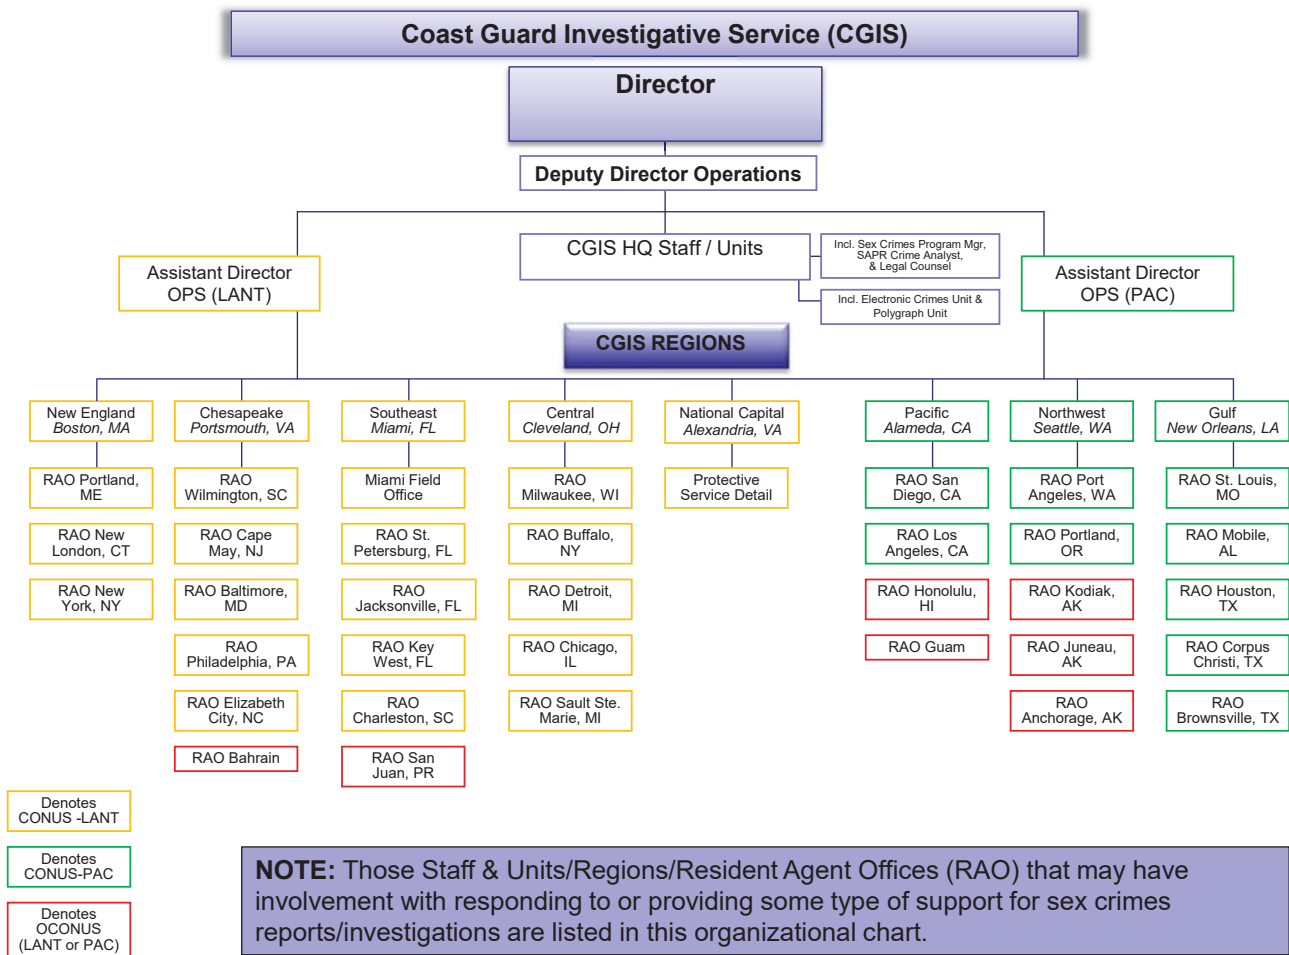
Coast Guard Investigative Service (CGIS)

Director

Deputy Director Operations

Assistant Director OPS (LANT)

CGIS HQ Staff / Units

Incl. Sex Crimes Program Mgr, SAPR Crime Analyst, & Legal Counsel

Incl. Electronic Crimes Unit & Polygraph Unit

Assistant Director OPS (PAC)

CGIS REGIONS

New England
Boston, MA

RAO Portland, ME

RAO New London, CT

RAO New York, NY

Chesapeake
Portsmouth, VA

RAO Wilmington, SC

RAO Cape May, NJ

RAO Baltimore, MD

RAO Philadelphia, PA

RAO Elizabeth City, NC

RAO Bahrain

Southeast
Miami, FL

Miami Field Office

RAO St. Petersburg, FL

RAO Jacksonville, FL

RAO Key West, FL

RAO Charleston, SC

RAO San Juan, PR

Central
Cleveland, OH

RAO Milwaukee, WI

RAO Buffalo, NY

RAO Detroit, MI

RAO Chicago, IL

RAO Sault Ste. Marie, MI

National Capital
Alexandria, VA

Protective Service Detail

Pacific
Alameda, CA

RAO San Diego, CA

RAO Los Angeles, CA

RAO Honolulu, HI

RAO Guam

Northwest
Seattle, WA

RAO Port Angeles, WA

RAO Portland, OR

RAO Kodiak, AK

RAO Juneau, AK

RAO Anchorage, AK

Gulf
New Orleans, LA

RAO St. Louis, MO

RAO Mobile, AL

RAO Houston, TX

RAO Corpus Christi, TX

RAO Brownsville, TX

Denotes CONUS -LANT

Denotes CONUS-PAC

Denotes OCONUS (LANT or PAC)

NOTE: Those Staff & Units/Regions/Resident Agent Offices (RAO) that may have involvement with responding to or providing some type of support for sex crimes reports/investigations are listed in this organizational chart.